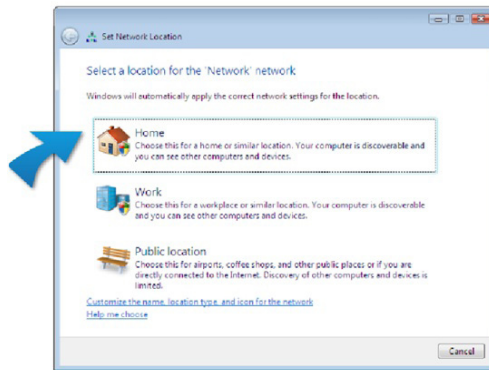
Set Network Location

Select a location for the 'Network' network

Windows will automatically apply the correct network settings for the location.

Home
Choose this for a home or similar location. Your computer is discoverable and you can see other computers and devices.

Work
Choose this for a workplace or similar location. Your computer is discoverable and you can see other computers and devices.

Public location
Choose this for airports, coffee shops, and other public places or if you are directly connected to the Internet. Discovery of other computers and devices is limited.

Customize the name, location type, and icon for the network
Help me choose

Cancel